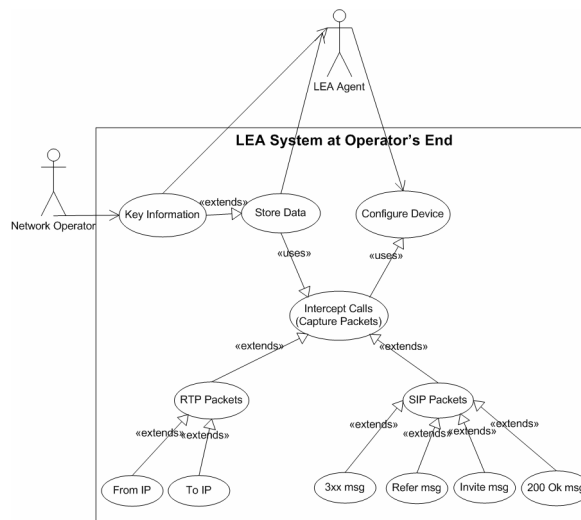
LEA Agent

LEA System at Operator's End

Network Operator

Key Information

«extends»

Store Data

Configure Device

«uses»

«uses»

Intercept Calls
(Capture Packets)

«extends»

«extends»

RTP Packets

SIP Packets

«extends»

«extends»

«extends»

«extends»

«extends»

«extends»

From IP

To IP

3xx msg

Refer msg

Invite msg

200 Ok msg